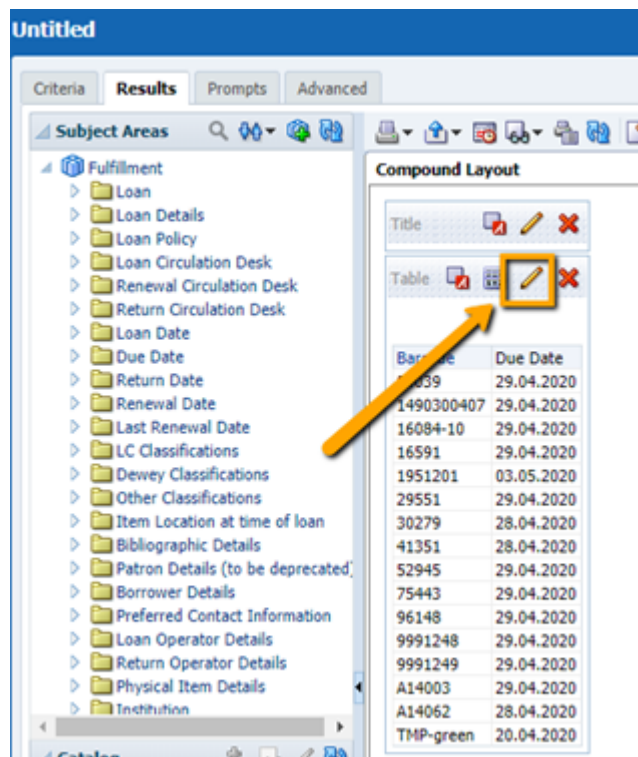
Untitled

Criteria Results Prompts Advanced

Subject Areas

Fulfillment
Loan
Loan Details
Loan Policy
Loan Circulation Desk
Renewal Circulation Desk
Return Circulation Desk
Loan Date
Due Date
Return Date
Renewal Date
Last Renewal Date
LC Classifications
Dewey Classifications
Other Classifications
Item Location at time of loan
Bibliographic Details
Patron Details (to be deprecated)
Borrower Details
Preferred Contact Information
Loan Operator Details
Return Operator Details
Physical Item Details
Institution

Catalog

Compound Layout

Title

Table

| Barcode | Due Date |
|---|---|
| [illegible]039 | 29.04.2020 |
| 1490300407 | 29.04.2020 |
| 16084-10 | 29.04.2020 |
| 16591 | 29.04.2020 |
| 1951201 | 03.05.2020 |
| 29551 | 29.04.2020 |
| 30279 | 28.04.2020 |
| 41351 | 28.04.2020 |
| 52945 | 29.04.2020 |
| 75443 | 29.04.2020 |
| 96148 | 29.04.2020 |
| 9991248 | 29.04.2020 |
| 9991249 | 29.04.2020 |
| A14003 | 29.04.2020 |
| A14062 | 28.04.2020 |
| TMP-green | 20.04.2020 |